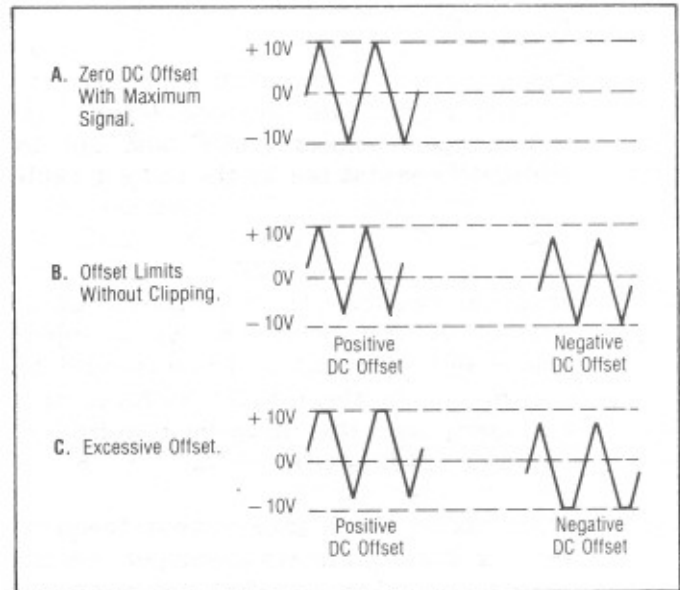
A. Zero DC Offset With Maximum Signal.

+ 10V
0V
− 10V

B. Offset Limits Without Clipping.

+ 10V
0V
− 10V

Positive DC Offset

Negative DC Offset

C. Excessive Offset.

+ 10V
0V
− 10V

Positive DC Offset

Negative DC Offset